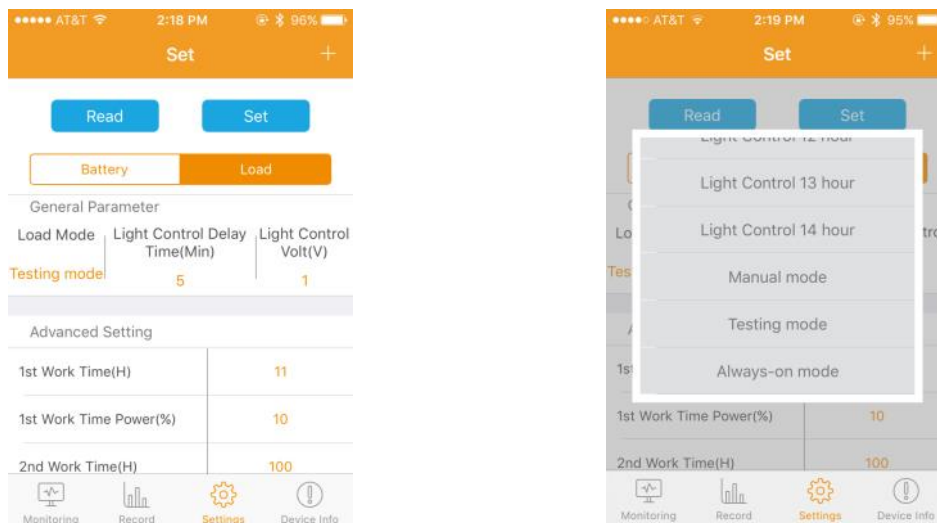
••••• AT&T 2:18 PM 96%

Set +

Read Set

Battery Load

General Parameter

| Load Mode | Light Control Delay Time(Min) | Light Control Volt(V) |
|---|---|---|
| Testing mode | 5 | 1 |

Advanced Setting

| 1st Work Time(H) | 11 |
|---|---|
| 1st Work Time Power(%) | 10 |
| 2nd Work Time(H) | 100 |

Monitoring Record Settings Device Info

••••○ AT&T 2:19 PM 95%

Set +

Read Set

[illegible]

Light Control 13 hour

Light Control 14 hour

Manual mode

Testing mode

Always-on mode

Lo tro

Tes

1st

1st Work Time Power(%) 10

2nd Work Time(H) 100

Monitoring Record Settings Device Info